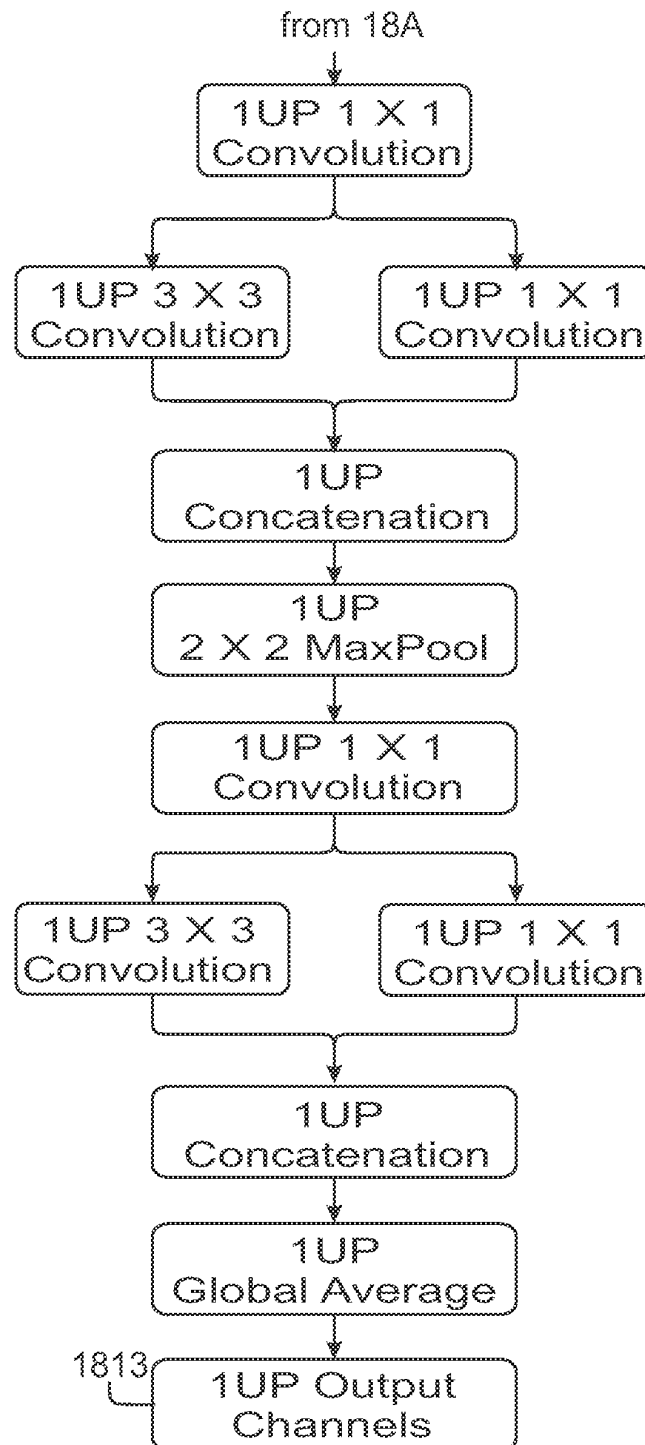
from 18A

1UP 1 X 1
Convolution

1UP 3 X 3
Convolution

1UP 1 X 1
Convolution

1UP
Concatenation

1UP
2 X 2 MaxPool

1UP 1 X 1
Convolution

1UP 3 X 3
Convolution

1UP 1 X 1
Convolution

1UP
Concatenation

1UP
Global Average

1813

1UP Output
Channels